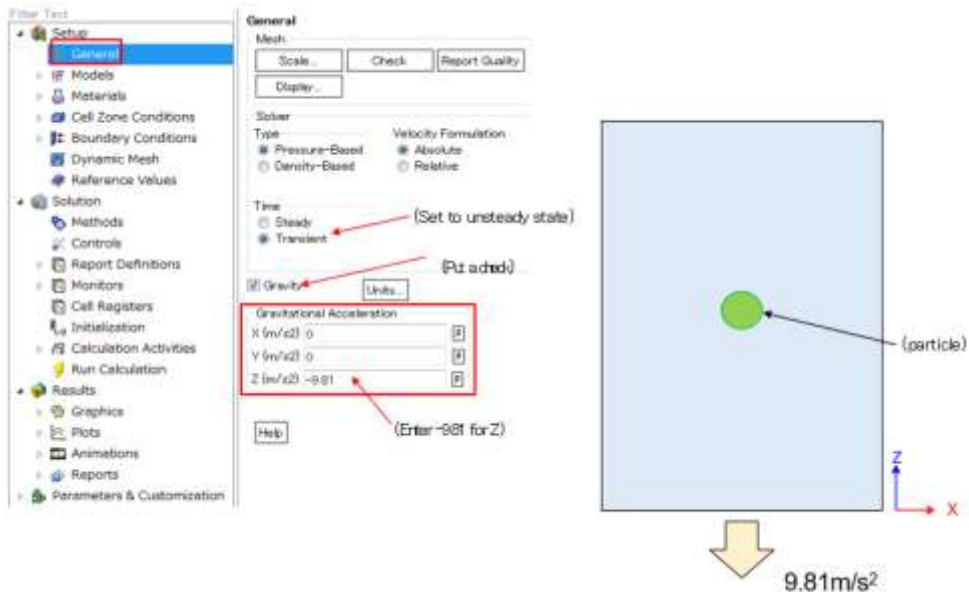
Filter Text
Setup
General
Models
Materials
Cell Zone Conditions
Boundary Conditions
Dynamic Mesh
Reference Values
Solution
Methods
Controls
Report Definitions
Monitors
Cell Registers
Initialization
Calculation Activities
Run Calculation
Results
Graphics
Plots
Animations
Reports
Parameters & Customization

General
Mesh
Scale...
Check
Report Quality
Display...
Solver
Type
Pressure-Based
Density-Based
Velocity Formulation
Absolute
Relative
Time
Steady
Transient
(Set to unsteady state)
(Put a check)
Gravity
Units...
Gravitational Acceleration
X (m/s2) 0
Y (m/s2) 0
Z (m/s2) -9.81
P
P
P
Help
(Enter -9.81 for Z)

(particle)
Z
X
9.81m/s$^2$